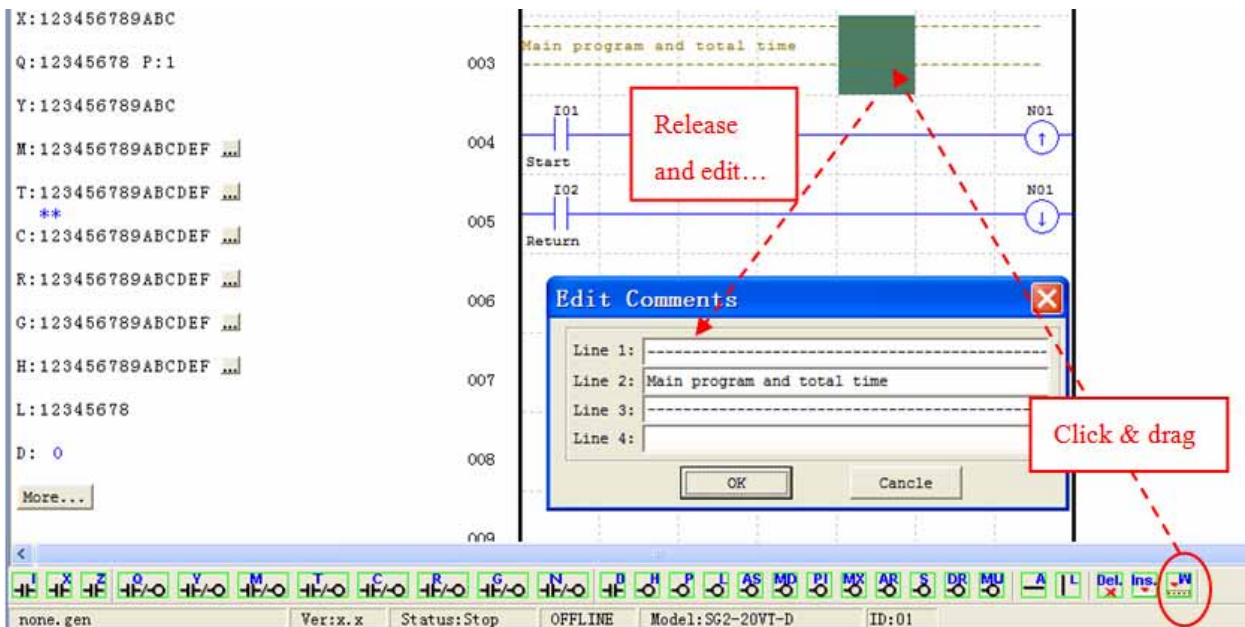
X:123456789ABC

Q:12345678 P:1

Y:123456789ABC

M:123456789ABCDEF ...

T:123456789ABCDEF ...
**
C:123456789ABCDEF ...

R:123456789ABCDEF ...

G:123456789ABCDEF ...

H:123456789ABCDEF ...

L:12345678

D: 0

More...

003
Main program and total time

004
I01
Start
N01

Release and edit…

005
I02
Return
N01

006

007

008

009

Edit Comments

Line 1: --------------------------------------------
Line 2: Main program and total time
Line 3: --------------------------------------------
Line 4:

OK
Cancle

Click & drag

I X Z Q Y M T C R G N D H P L AS MD PI MX AR S DR MU A L Del. Ins. W

none.gen | Ver:x.x | Status:Stop | OFFLINE | Model:SG2-20VT-D | ID:01